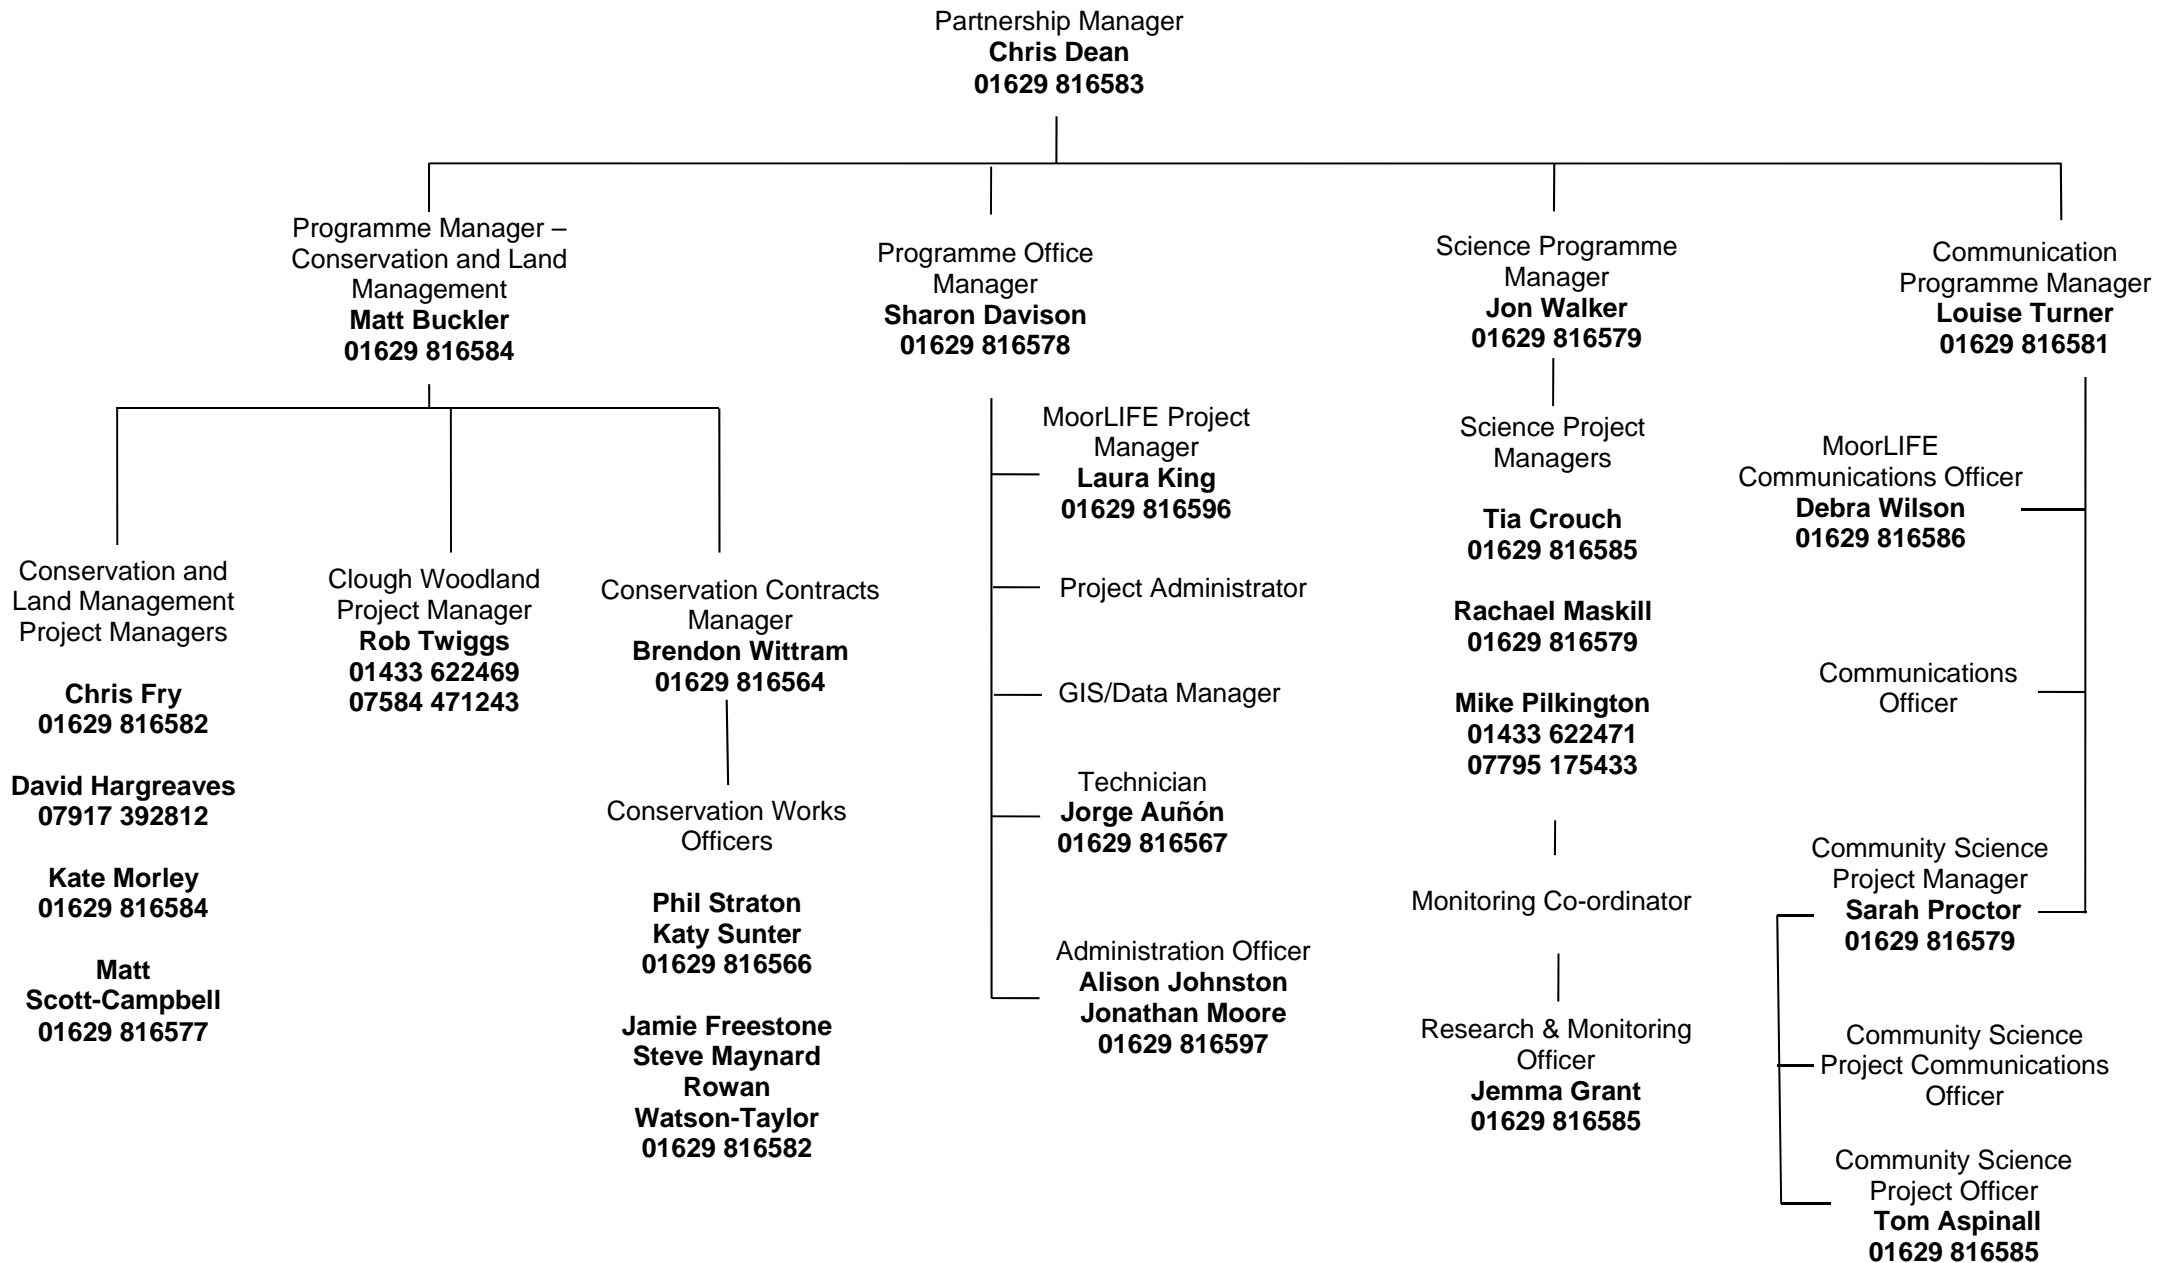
Partnership Manager
**Chris Dean**
**01629 816583**

Programme Manager – Conservation and Land Management
**Matt Buckler**
**01629 816584**

Programme Office Manager
**Sharon Davison**
**01629 816578**

Science Programme Manager
**Jon Walker**
**01629 816579**

Communication Programme Manager
**Louise Turner**
**01629 816581**

Conservation and Land Management Project Managers

**Chris Fry**
**01629 816582**

**David Hargreaves**
**07917 392812**

**Kate Morley**
**01629 816584**

**Matt Scott-Campbell**
**01629 816577**

Clough Woodland Project Manager
**Rob Twiggs**
**01433 622469**
**07584 471243**

Conservation Contracts Manager
**Brendon Wittram**
**01629 816564**

Conservation Works Officers

**Phil Straton**
**Katy Sunter**
**01629 816566**

**Jamie Freestone**
**Steve Maynard**
**Rowan Watson-Taylor**
**01629 816582**

MoorLIFE Project Manager
**Laura King**
**01629 816596**

Project Administrator

GIS/Data Manager

Technician
**Jorge Auñón**
**01629 816567**

Administration Officer
**Alison Johnston**
**Jonathan Moore**
**01629 816597**

Science Project Managers

**Tia Crouch**
**01629 816585**

**Rachael Maskill**
**01629 816579**

**Mike Pilkington**
**01433 622471**
**07795 175433**

Monitoring Co-ordinator

Research & Monitoring Officer
**Jemma Grant**
**01629 816585**

MoorLIFE Communications Officer
**Debra Wilson**
**01629 816586**

Communications Officer

Community Science Project Manager
**Sarah Proctor**
**01629 816579**

Community Science Project Communications Officer

Community Science Project Officer
**Tom Aspinall**
**01629 816585**